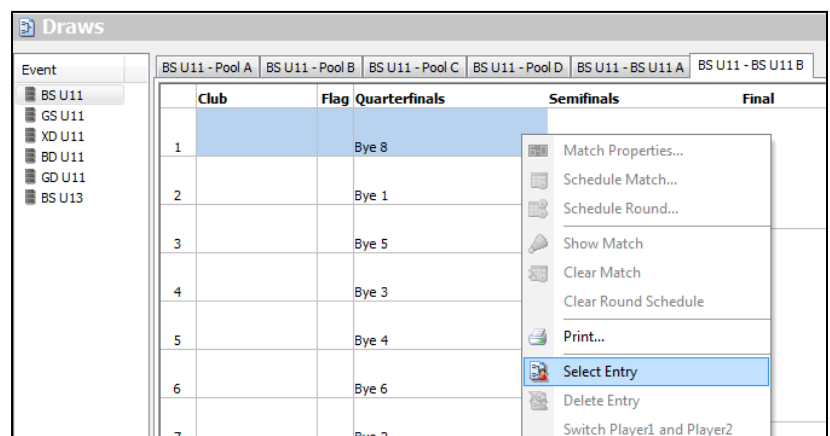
Draws

Event

BS U11
GS U11
XD U11
BD U11
GD U11
BS U13

BS U11 - Pool A | BS U11 - Pool B | BS U11 - Pool C | BS U11 - Pool D | BS U11 - BS U11 A | BS U11 - BS U11 B

| | Club | Flag | Quarterfinals | Semifinals | Final |
|---|---|---|---|---|---|
| 1 | | | Bye 8 | | |
| 2 | | | Bye 1 | | |
| 3 | | | Bye 5 | | |
| 4 | | | Bye 3 | | |
| 5 | | | Bye 4 | | |
| 6 | | | Bye 6 | | |
| 7 | | | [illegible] | | |

Match Properties...
Schedule Match...
Schedule Round...
Show Match
Clear Match
Clear Round Schedule
Print...
Select Entry
Delete Entry
Switch Player1 and Player2